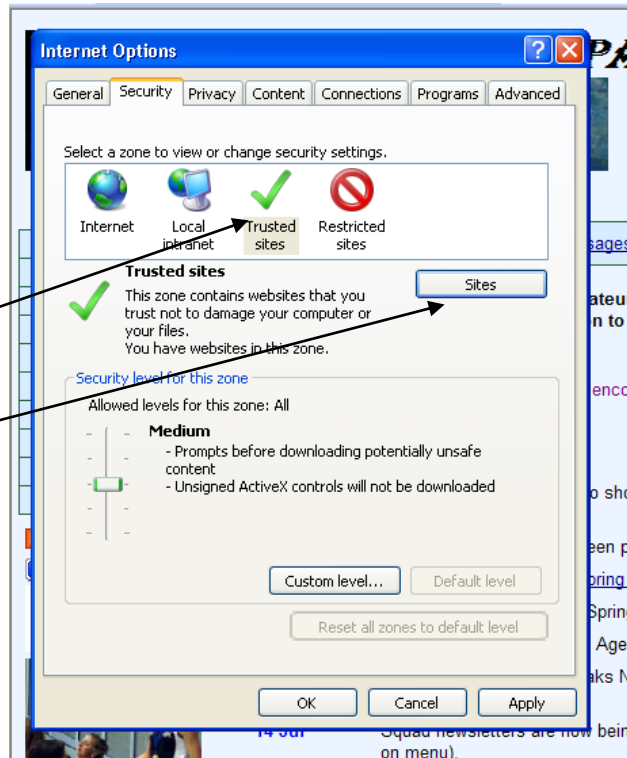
Internet Options

General | Security | Privacy | Content | Connections | Programs | Advanced

Select a zone to view or change security settings.

Internet
Local intranet
Trusted sites
Restricted sites

Trusted sites
This zone contains websites that you trust not to damage your computer or your files.
You have websites in this zone.

Sites

Security level for this zone
Allowed levels for this zone: All

Medium
- Prompts before downloading potentially unsafe content
- Unsigned ActiveX controls will not be downloaded

Custom level...
Default level

Reset all zones to default level

OK
Cancel
Apply

P
sages
ateu
n to
enco
o sho
een p
pring
Spring
Age
aks N
14 Jul
Squad newsletters are now bein
on menu).